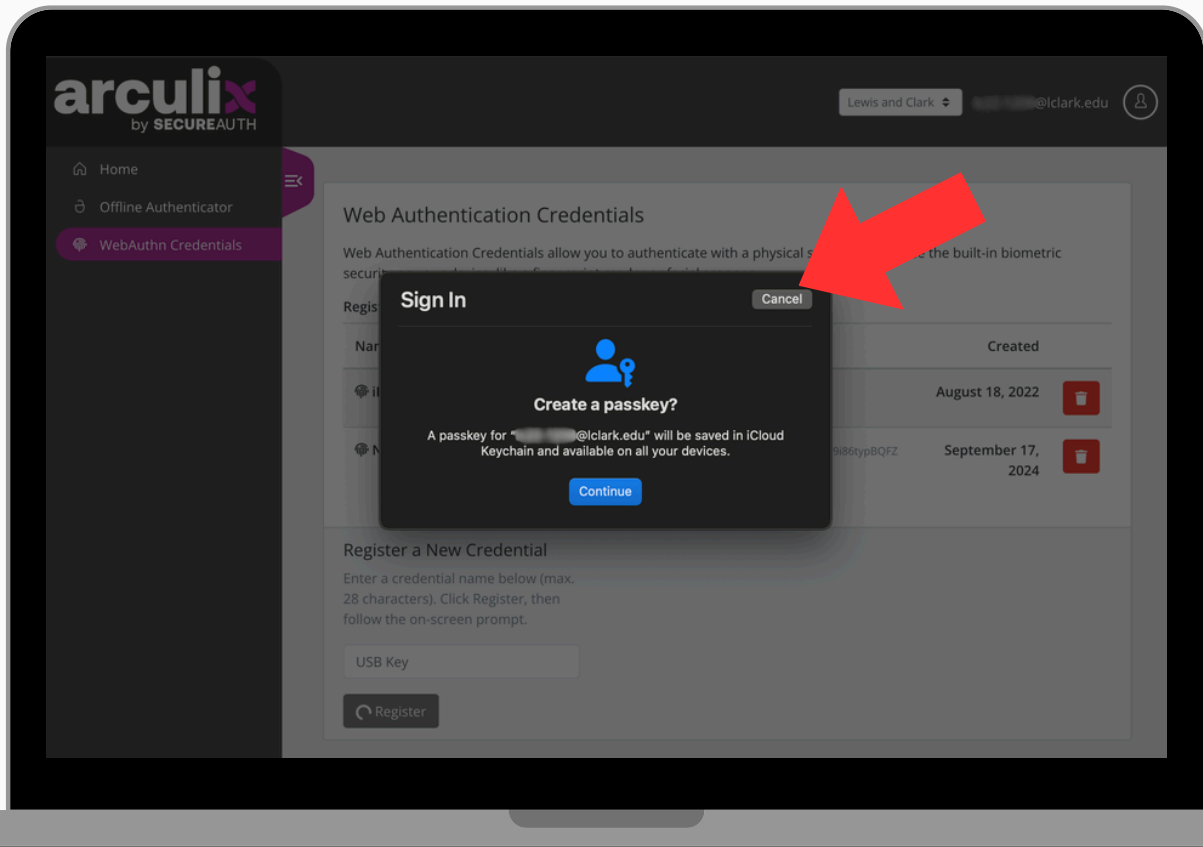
arculix
by SECUREAUTH

Lewis and Clark

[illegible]@lclark.edu

Home
Offline Authenticator
WebAuthn Credentials

Web Authentication Credentials

Web Authentication Credentials allow you to authenticate with a physical s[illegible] the built-in biometric securit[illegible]

Regis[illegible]

Nar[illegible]

Created

i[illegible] August 18, 2022

N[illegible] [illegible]9i86typBQFZ September 17, 2024

Sign In

Cancel

Create a passkey?

A passkey for "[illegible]@lclark.edu" will be saved in iCloud Keychain and available on all your devices.

Continue

Register a New Credential

Enter a credential name below (max. 28 characters). Click Register, then follow the on-screen prompt.

USB Key

Register